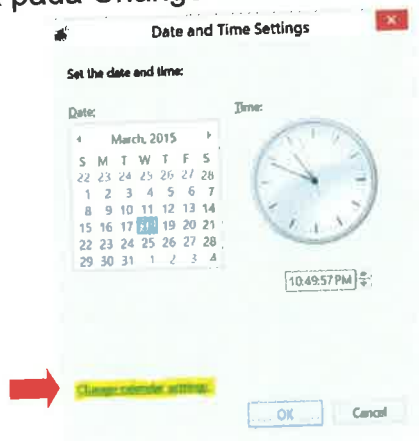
pada Chang

Date and Time Settings

Set the date and time:

Date:

Time:

March, 2015

| S | M | T | W | T | F | S |
|---|---|---|---|---|---|---|
| 22 | 23 | 24 | 25 | 26 | 27 | 28 |
| 1 | 2 | 3 | 4 | 5 | 6 | 7 |
| 8 | 9 | 10 | 11 | 12 | 13 | 14 |
| 15 | 16 | 17 | 18 | 19 | 20 | 21 |
| 22 | 23 | 24 | 25 | 26 | 27 | 28 |
| 29 | 30 | 31 | 1 | 2 | 3 | 4 |

10:49:57 PM

Change calendar settings

OK

Cancel